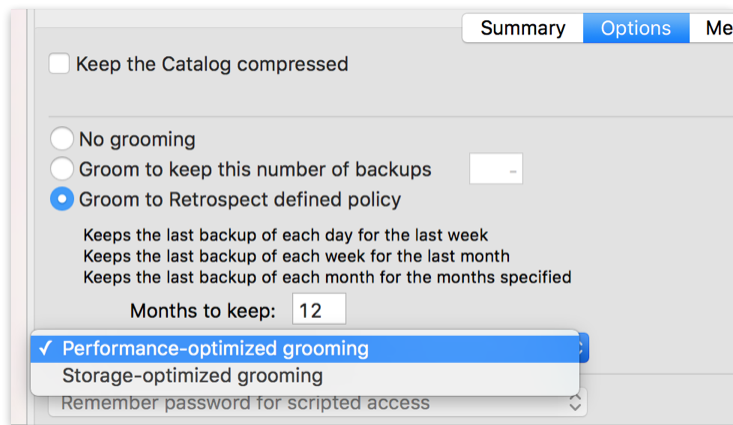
Summary | Options | Me

Keep the Catalog compressed

No grooming
Groom to keep this number of backups
Groom to Retrospect defined policy

Keeps the last backup of each day for the last week
Keeps the last backup of each week for the last month
Keeps the last backup of each month for the months specified

Months to keep: 12

✓ Performance-optimized grooming
Storage-optimized grooming

Remember password for scripted access